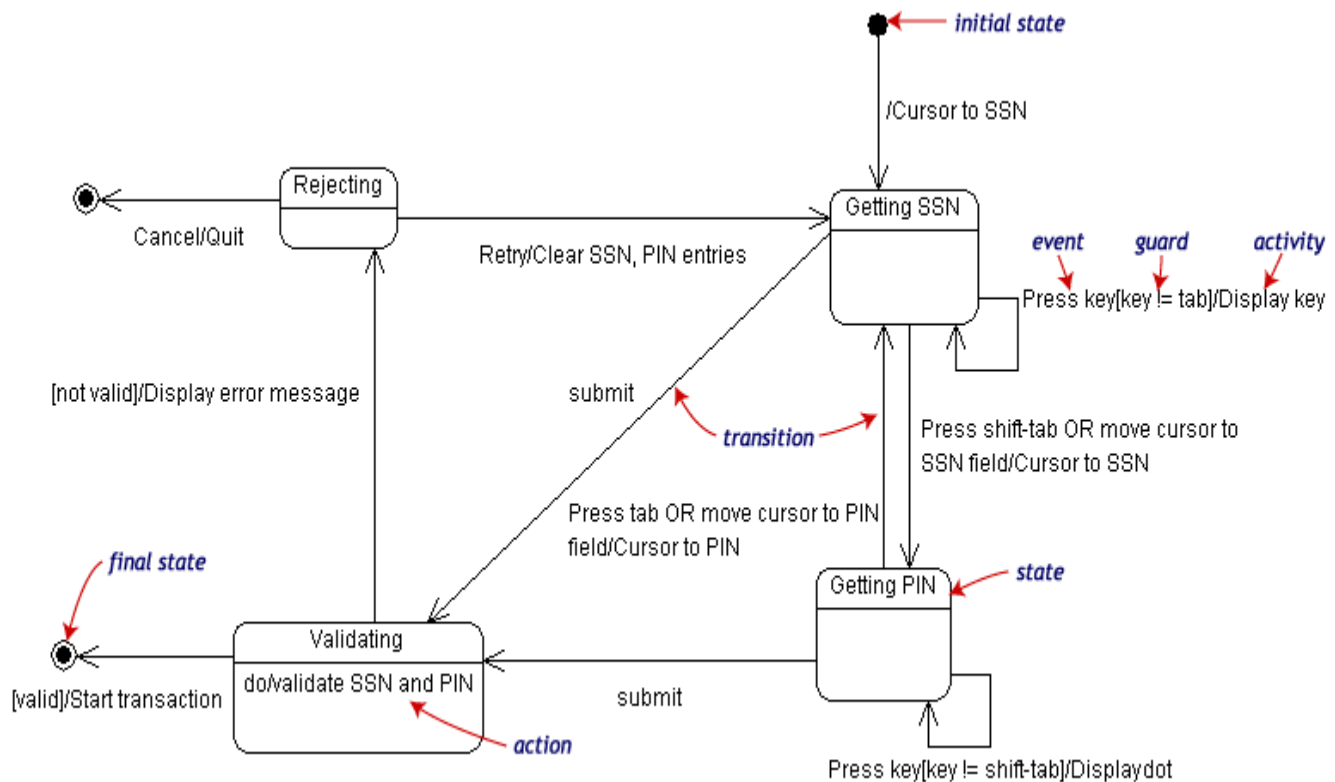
initial state

/Cursor to SSN

Rejecting

Cancel/Quit

Retry/Clear SSN, PIN entries

Getting SSN

event

guard

activity

Press key[key != tab]/Display key

[not valid]/Display error message

submit

transition

Press shift-tab OR move cursor to SSN field/Cursor to SSN

Press tab OR move cursor to PIN field/Cursor to PIN

final state

Getting PIN

state

Validating

do/validate SSN and PIN

[valid]/Start transaction

submit

action

Press key[key != shift-tab]/Displaydot